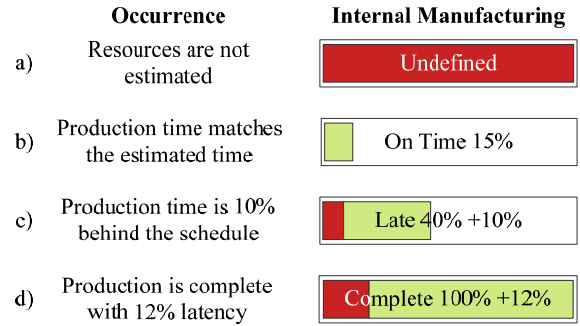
| | Occurrence | Internal Manufacturing |
|---|---|---|
| a) | Resources are not estimated | Undefined |
| b) | Production time matches the estimated time | On Time 15% |
| c) | Production time is 10% behind the schedule | Late 40% +10% |
| d) | Production is complete with 12% latency | Complete 100% +12% |